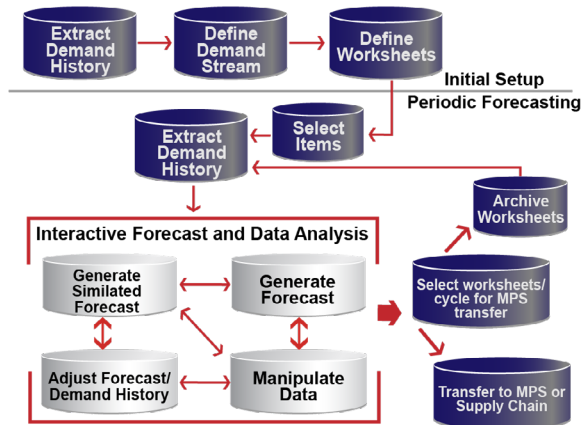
Extract Demand History

Define Demand Stream

Define Worksheets

Initial Setup

Periodic Forecasting

Select Items

Extract Demand History

Archive Worksheets

Interactive Forecast and Data Analysis

Generate Similated Forecast

Generate Forecast

Select worksheets/ cycle for MPS transfer

Adjust Forecast/ Demand History

Manipulate Data

Transfer to MPS or Supply Chain